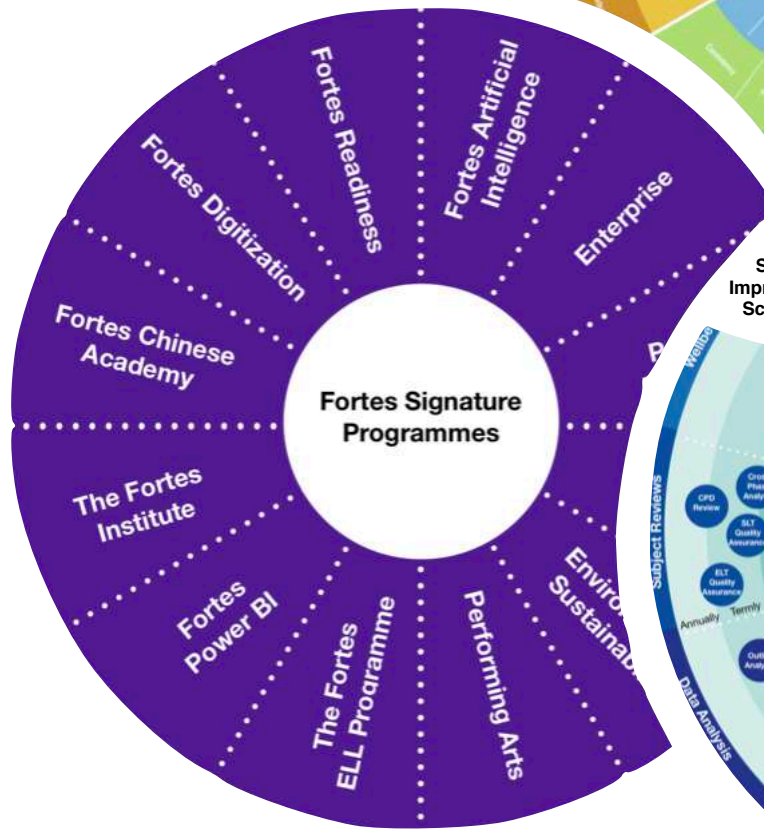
Fortes Signature Programmes

Fortes Readiness

Fortes Artificial Intelligence

Enterprise

P

Enviro Sustainab

Performing Arts

The Fortes ELL Programme

Fortes Power BI

The Fortes Institute

Fortes Chinese Academy

Fortes Digitization

S Impr Sc

Wellbe

Subject Reviews

CPD Review

Cro Phas Analy

SLT Quality Assurance

ELT Quality Assurance

Annually

Termly

Outc Analy

Data Analysis